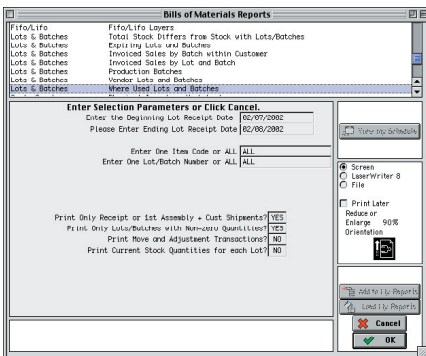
Bills of Materials Reports

| | |
|---|---|
| Fifo/Lifo | Fifo/Lifo Layers |
| Lots & Batches | Total Stock Differs from Stock with Lots/Batches |
| Lots & Batches | Expiring Lots and Batches |
| Lots & Batches | Invoiced Sales by Batch within Customer |
| Lots & Batches | Invoiced Sales by Lot and Batch |
| Lots & Batches | Production Batches |
| Lots & Batches | Vendor Lots and Batches |
| Lots & Batches | Where Used Lots and Batches |

Enter Selection Parameters or Click Cancel.

Enter the Beginning Lot Receipt Date 02/07/2002

Please Enter Ending Lot Receipt Date 02/06/2002

Enter One Item Code or ALL ALL

Enter One Lot/Batch Number or ALL ALL

Print Only Receipt or 1st Assembly + Cust Shipments? YES

Print Only Lots/Batches with Non-zero Quantities? YES

Print Move and Adjustment Transactions? NO

Print Current Stock Quantities for each Lot? NO

View my Schedule

Screen

LaserWriter 8

File

Print Later

Reduce or Enlarge 90%

Orientation

Add to My Reports

Load My Reports

Cancel

OK